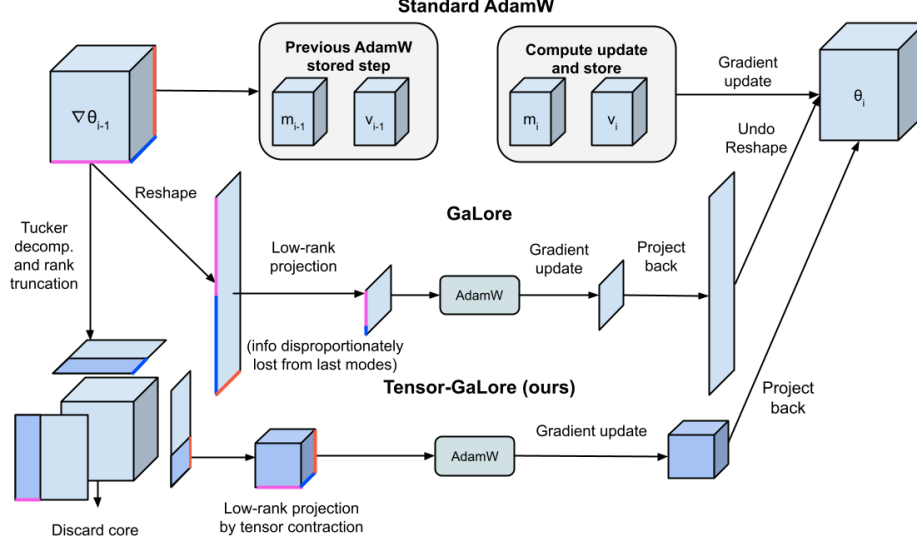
Standard AdamW

Previous AdamW stored step

$m_{i-1}$

$v_{i-1}$

Compute update and store

$m_i$

$v_i$

Gradient update

$\nabla\theta_{i-1}$

$\theta_i$

Undo Reshape

Reshape

GaLore

Tucker decomp. and rank truncation

Low-rank projection

Gradient update

Project back

AdamW

(info disproportionately lost from last modes)

Tensor-GaLore (ours)

Project back

Gradient update

AdamW

Discard core

Low-rank projection by tensor contraction